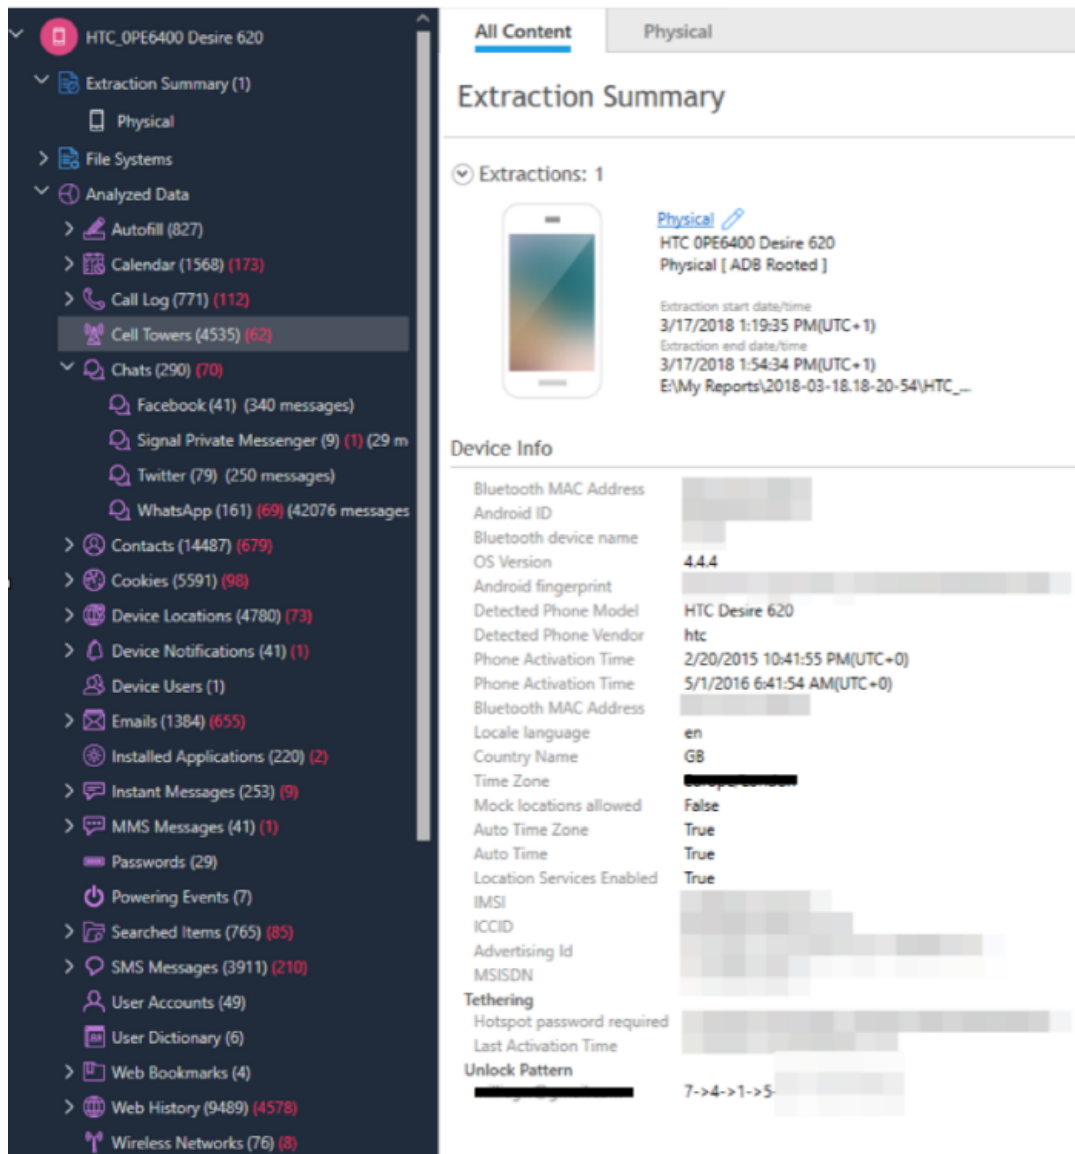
HTC_0PE6400 Desire 620
Extraction Summary (1)
Physical
File Systems
Analyzed Data
Autofill (827)
Calendar (1568) (173)
Call Log (771) (112)
Cell Towers (4535) (62)
Chats (290) (70)
Facebook (41) (340 messages)
Signal Private Messenger (9) (1) (29 m
Twitter (79) (250 messages)
WhatsApp (161) (69) (42076 messages
Contacts (14487) (679)
Cookies (5591) (98)
Device Locations (4780) (73)
Device Notifications (41) (1)
Device Users (1)
Emails (1384) (655)
Installed Applications (220) (2)
Instant Messages (253) (9)
MMS Messages (41) (1)
Passwords (29)
Powering Events (7)
Searched Items (765) (85)
SMS Messages (3911) (210)
User Accounts (49)
User Dictionary (6)
Web Bookmarks (4)
Web History (9489) (4578)
Wireless Networks (76) (8)

All Content | Physical

Extraction Summary

Extractions: 1

Physical
HTC 0PE6400 Desire 620
Physical [ ADB Rooted ]
Extraction start date/time
3/17/2018 1:19:35 PM(UTC+1)
Extraction end date/time
3/17/2018 1:54:34 PM(UTC+1)
E:\My Reports\2018-03-18.18-20-54\HTC_...

Device Info

| Bluetooth MAC Address | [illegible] |
|---|---|
| Android ID | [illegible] |
| Bluetooth device name | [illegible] |
| OS Version | 4.4.4 |
| Android fingerprint | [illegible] |
| Detected Phone Model | HTC Desire 620 |
| Detected Phone Vendor | htc |
| Phone Activation Time | 2/20/2015 10:41:55 PM(UTC+0) |
| Phone Activation Time | 5/1/2016 6:41:54 AM(UTC+0) |
| Bluetooth MAC Address | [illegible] |
| Locale language | en |
| Country Name | GB |
| Time Zone | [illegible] |
| Mock locations allowed | False |
| Auto Time Zone | True |
| Auto Time | True |
| Location Services Enabled | True |
| IMSI | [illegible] |
| ICCID | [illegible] |
| Advertising Id | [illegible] |
| MSISDN | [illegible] |

Tethering
| Hotspot password required | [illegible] |
|---|---|
| Last Activation Time | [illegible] |

Unlock Pattern
| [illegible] | 7->4->1->5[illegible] |
|---|---|